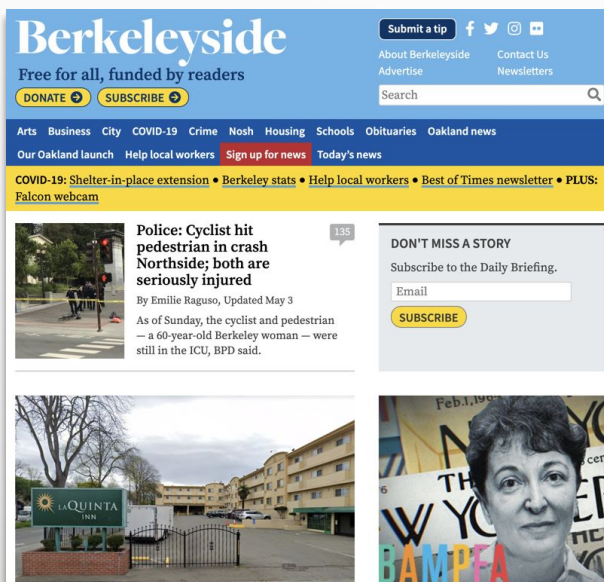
Berkeleyside

Free for all, funded by readers

DONATE SUBSCRIBE

Submit a tip

About Berkeleyside
Contact Us
Advertise
Newsletters

Search

Arts Business City COVID-19 Crime Nosh Housing Schools Obituaries Oakland news

Our Oakland launch Help local workers Sign up for news Today's news

COVID-19: Shelter-in-place extension • Berkeley stats • Help local workers • Best of Times newsletter • PLUS: Falcon webcam

Police: Cyclist hit pedestrian in crash Northside; both are seriously injured

135

By Emilie Raguso, Updated May 3

As of Sunday, the cyclist and pedestrian — a 60-year-old Berkeley woman — were still in the ICU, BPD said.

DON'T MISS A STORY

Subscribe to the Daily Briefing.

Email

SUBSCRIBE

LA QUINTA INN

Feb.1,196

BAMPFA